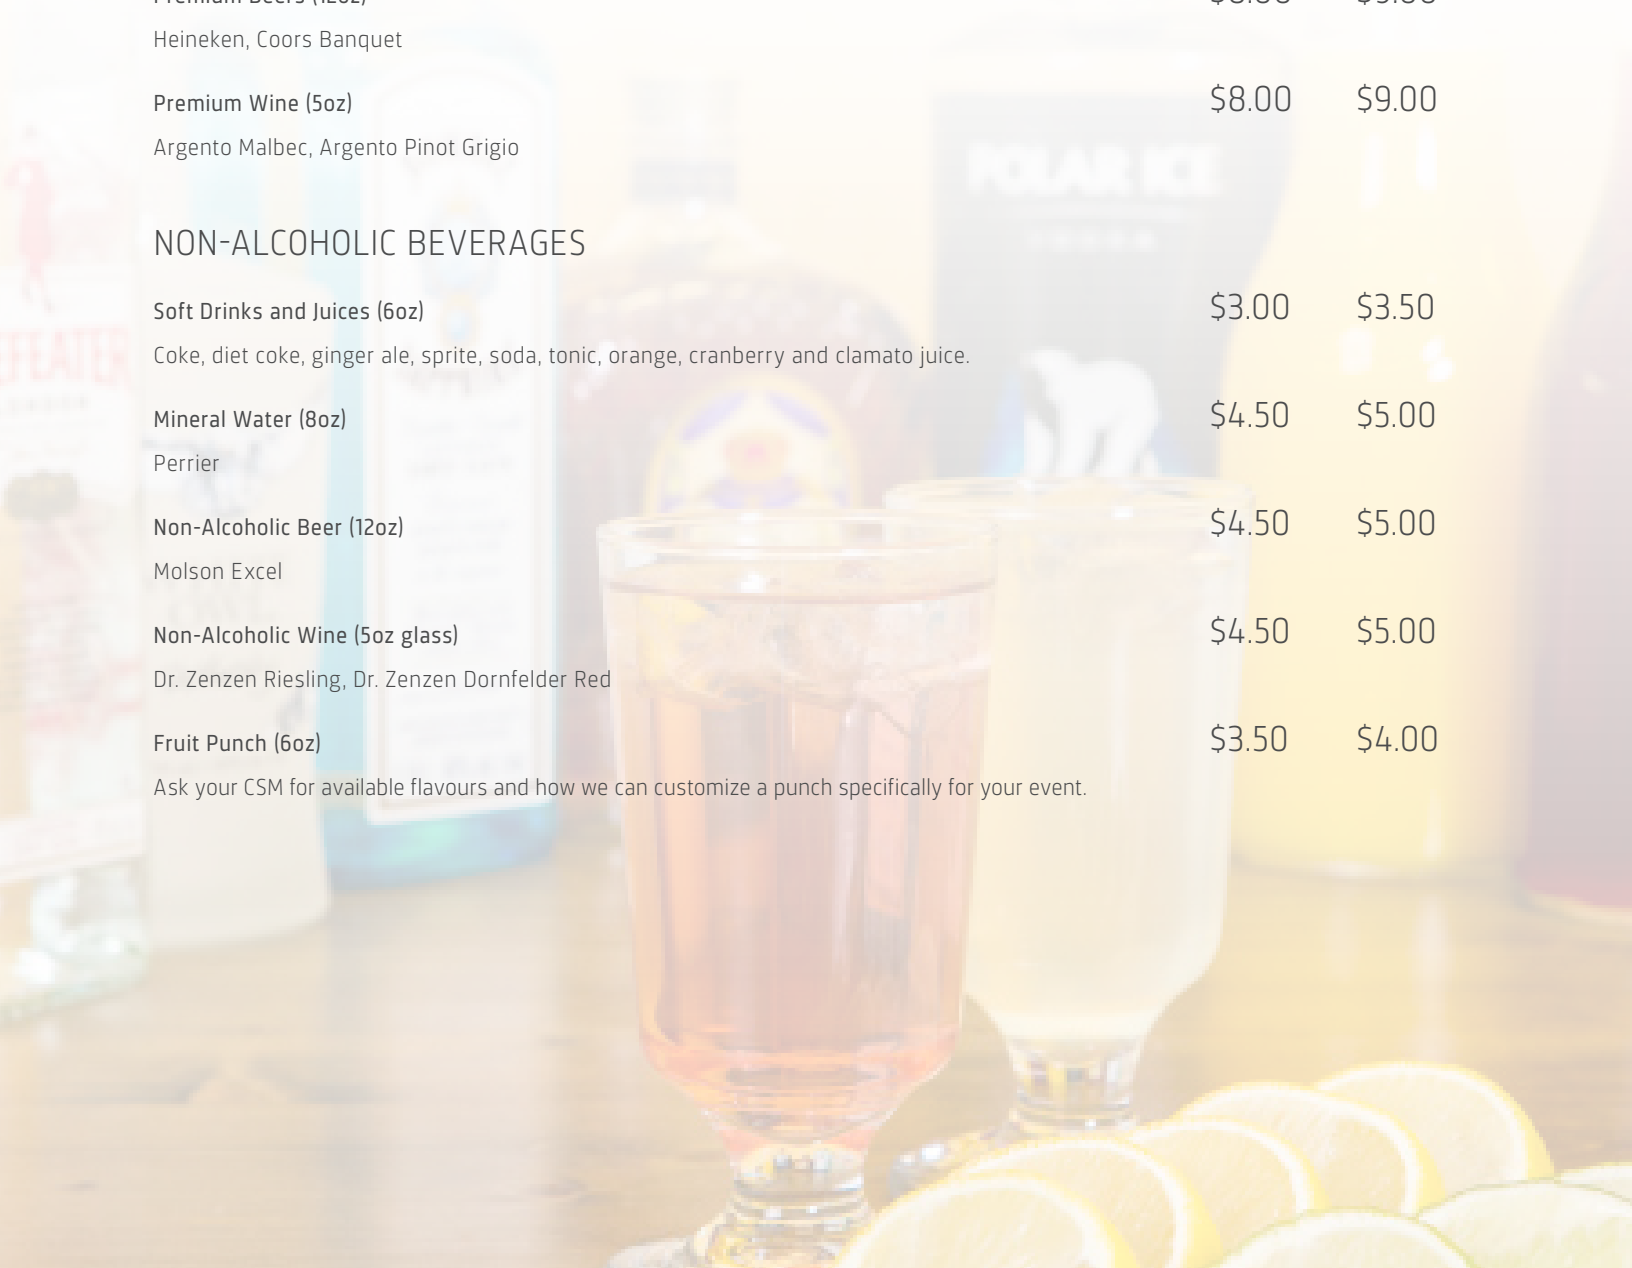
Premium Beers (12oz) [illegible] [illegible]

Heineken, Coors Banquet

Premium Wine (5oz) $8.00 $9.00

Argento Malbec, Argento Pinot Grigio

NON-ALCOHOLIC BEVERAGES

Soft Drinks and Juices (6oz) $3.00 $3.50

Coke, diet coke, ginger ale, sprite, soda, tonic, orange, cranberry and clamato juice.

Mineral Water (8oz) $4.50 $5.00

Perrier

Non-Alcoholic Beer (12oz) $4.50 $5.00

Molson Excel

Non-Alcoholic Wine (5oz glass) $4.50 $5.00

Dr. Zenzen Riesling, Dr. Zenzen Dornfelder Red

Fruit Punch (6oz) $3.50 $4.00

Ask your CSM for available flavours and how we can customize a punch specifically for your event.